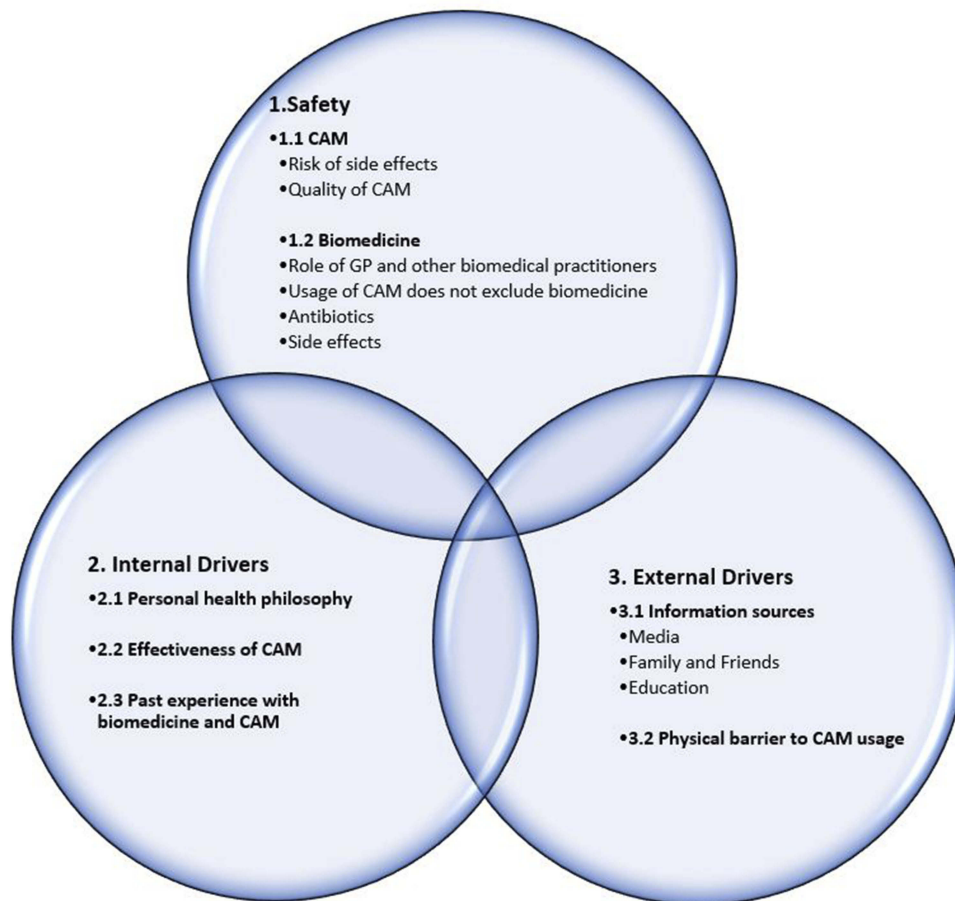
1.Safety

•1.1 CAM
•Risk of side effects
•Quality of CAM

•1.2 Biomedicine
•Role of GP and other biomedical practitioners
•Usage of CAM does not exclude biomedicine
•Antibiotics
•Side effects

2. Internal Drivers

•2.1 Personal health philosophy

•2.2 Effectiveness of CAM

•2.3 Past experience with biomedicine and CAM

3. External Drivers

•3.1 Information sources
•Media
•Family and Friends
•Education

•3.2 Physical barrier to CAM usage